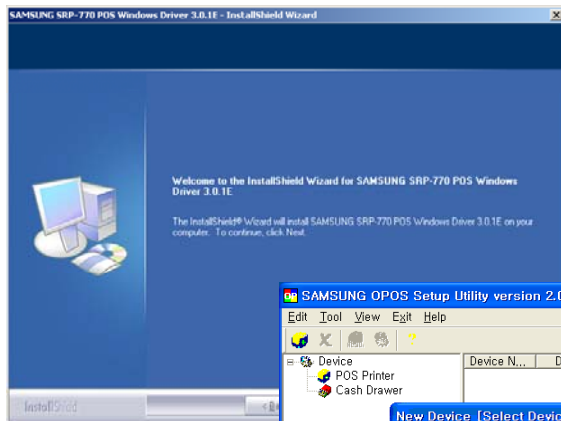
SAMSUNG SRP-770 POS Windows Driver 3.0.1E - InstallShield Wizard

Welcome to the InstallShield Wizard for SAMSUNG SRP-770 POS Windows Driver 3.0.1E

The InstallShield® Wizard will install SAMSUNG SRP-770 POS Windows Driver 3.0.1E on your computer. To continue, click Next.

InstallShield

< B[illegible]

SAMSUNG OPOS Setup Utility version 2.0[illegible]

Edit Tool View Exit Help

Device
POS Printer
Cash Drawer

Device N...

D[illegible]

New Device [Select Devic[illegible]